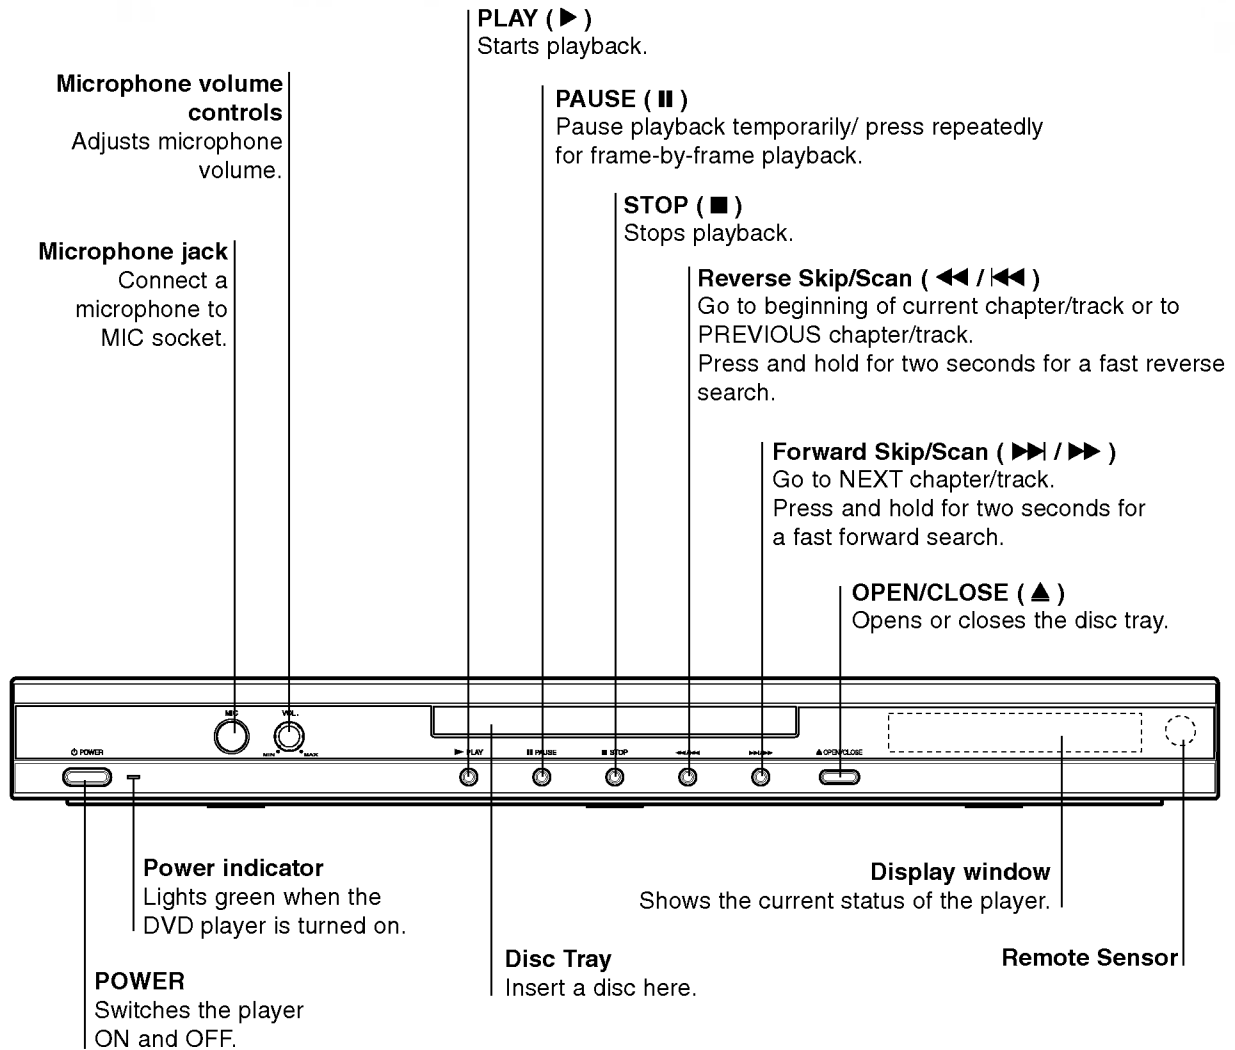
PLAY ( ▶ )
Starts playback.

Microphone volume controls
Adjusts microphone volume.

PAUSE ( II )
Pause playback temporarily/ press repeatedly for frame-by-frame playback.

STOP ( ■ )
Stops playback.

Microphone jack
Connect a microphone to MIC socket.

Reverse Skip/Scan ( ◀◀ / |◀◀ )
Go to beginning of current chapter/track or to PREVIOUS chapter/track.
Press and hold for two seconds for a fast reverse search.

Forward Skip/Scan ( ▶▶| / ▶▶ )
Go to NEXT chapter/track.
Press and hold for two seconds for a fast forward search.

OPEN/CLOSE ( ▲ )
Opens or closes the disc tray.

MIC VOL. MIN MAX
POWER
▶ PLAY
II PAUSE
■ STOP
◀◀/|◀◀
▶▶|/▶▶
▲ OPEN/CLOSE

Power indicator
Lights green when the DVD player is turned on.

Display window
Shows the current status of the player.

Disc Tray
Insert a disc here.

Remote Sensor

POWER
Switches the player ON and OFF.